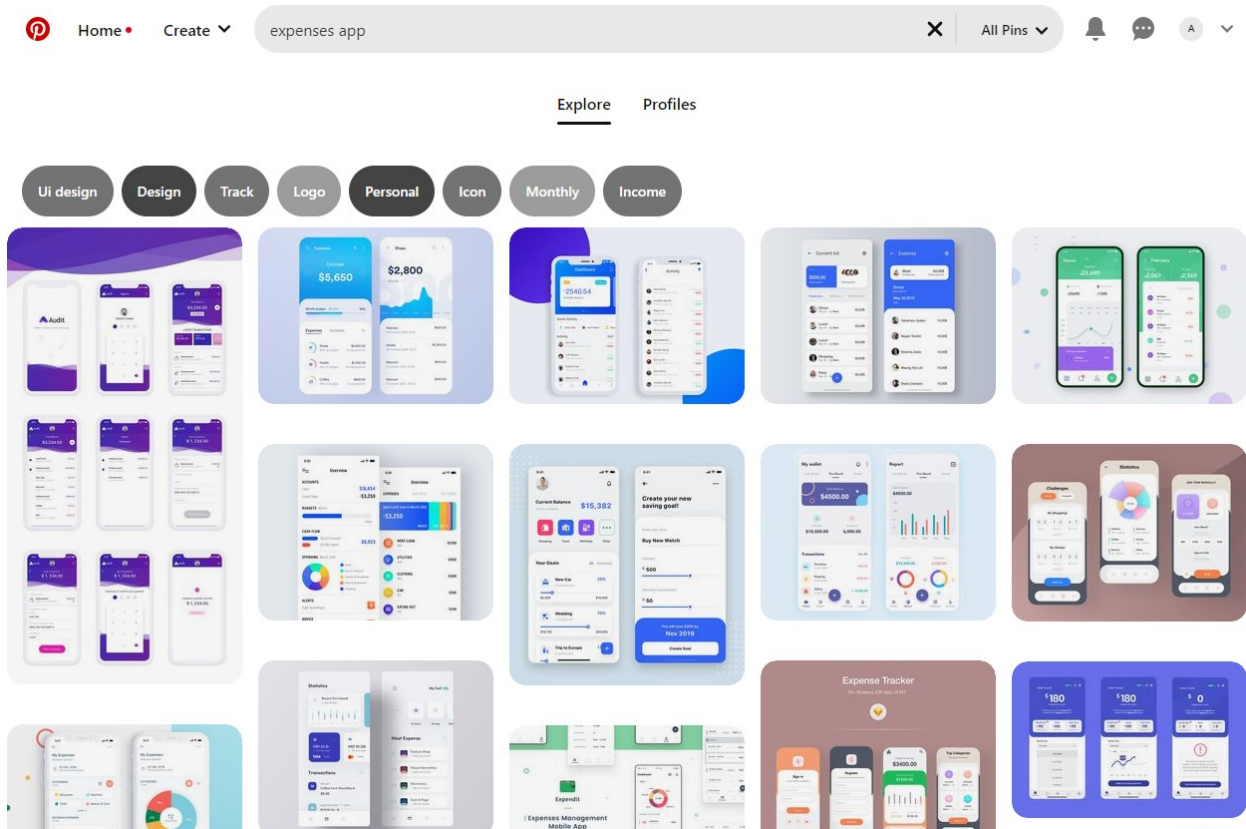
Home Create expenses app All Pins A

Explore Profiles

Ui design Design Track Logo Personal Icon Monthly Income

Audit

$5,650

$2,800

-2540.54

$15,382

Create your new saving goal!

Buy New Watch

Nov 2019

Create Goal

Overview

$19,814

-$3,250

$4500.00

$4000.00

Statistics

Expense Tracker

$3400.00

$180

$180

$0

Expendit

Expenses Management Mobile App